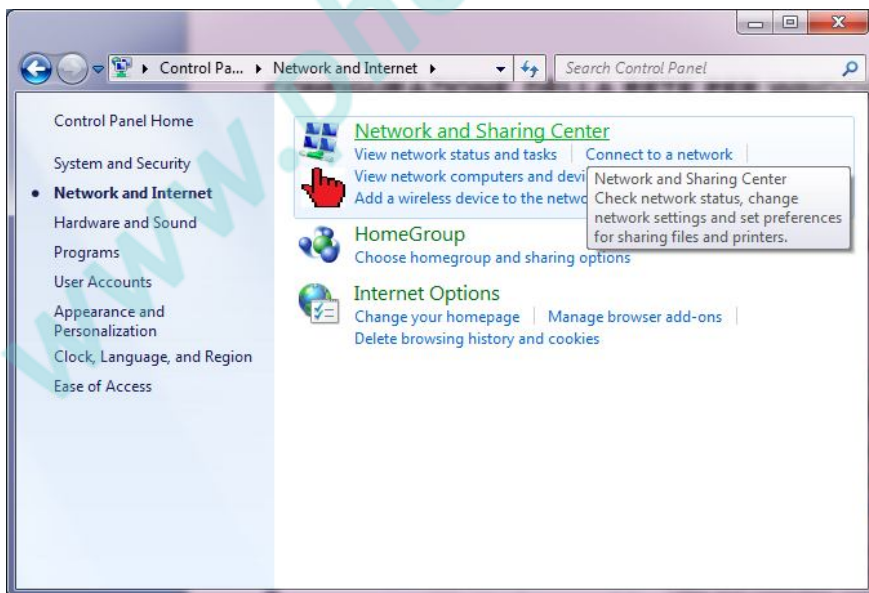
Control Pa... ▸ Network and Internet ▸

Search Control Panel

Control Panel Home

System and Security

Network and Internet

Hardware and Sound

Programs

User Accounts

Appearance and Personalization

Clock, Language, and Region

Ease of Access

Network and Sharing Center

View network status and tasks | Connect to a network

View network computers and devi

Add a wireless device to the netwo

Network and Sharing Center
Check network status, change network settings and set preferences for sharing files and printers.

HomeGroup

Choose homegroup and sharing options

Internet Options

Change your homepage | Manage browser add-ons

Delete browsing history and cookies